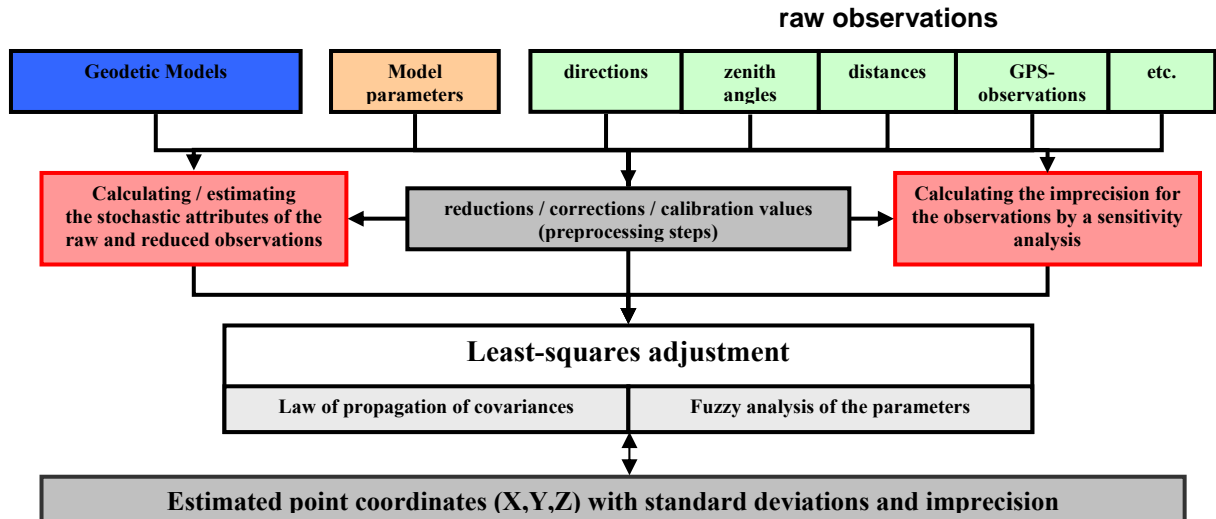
raw observations

Geodetic Models

Model parameters

directions

zenith angles

distances

GPS-observations

etc.

Calculating / estimating the stochastic attributes of the raw and reduced observations

reductions / corrections / calibration values (preprocessing steps)

Calculating the imprecision for the observations by a sensitivity analysis

Least-squares adjustment

Law of propagation of covariances

Fuzzy analysis of the parameters

Estimated point coordinates (X,Y,Z) with standard deviations and imprecision